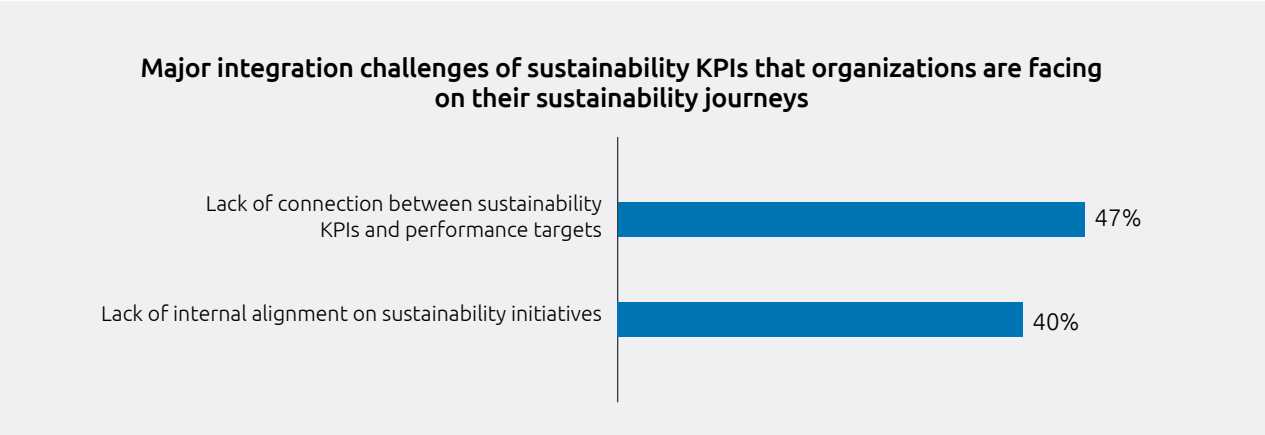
Major integration challenges of sustainability KPIs that organizations are facing on their sustainability journeys

Lack of connection between sustainability KPIs and performance targets 47%

Lack of internal alignment on sustainability initiatives 40%